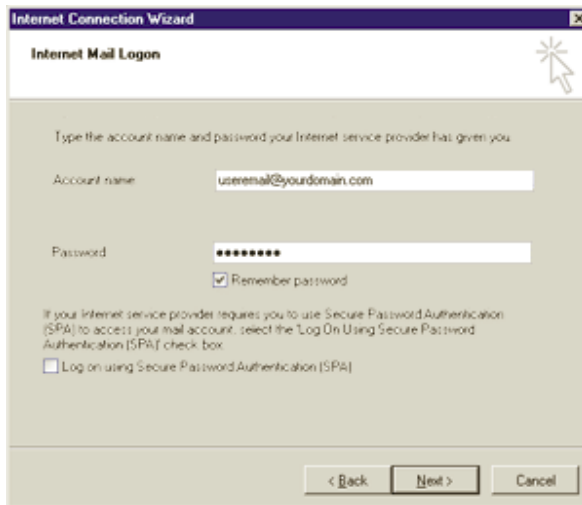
Internet Connection Wizard

Internet Mail Logon

Type the account name and password your Internet service provider has given you.

Account name: useremail@yourdomain.com

Password: ••••••••

Remember password

If your Internet service provider requires you to use Secure Password Authentication (SPA) to access your mail account, select the 'Log On Using Secure Password Authentication (SPA)' check box.

Log on using Secure Password Authentication (SPA)

< Back Next > Cancel